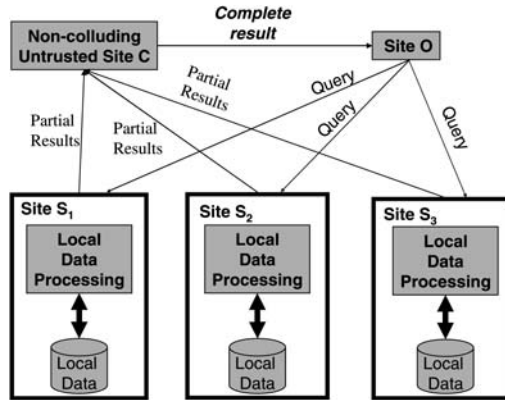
Non-colluding Untrusted Site C

Complete result

Site O

Partial Results

Partial Results

Partial Results

Query

Query

Query

Site $S_1$

Local Data Processing

Local Data

Site $S_2$

Local Data Processing

Local Data

Site $S_3$

Local Data Processing

Local Data